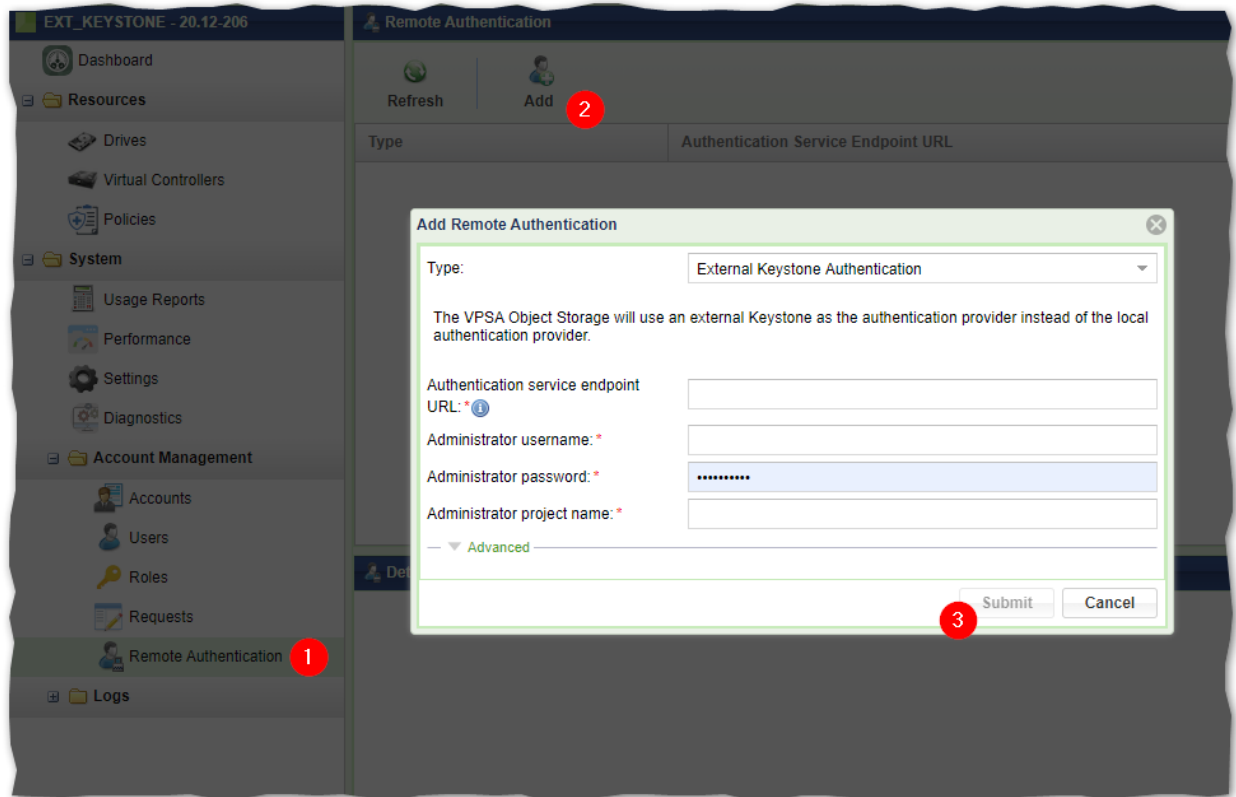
EXT_KEYSTONE - 20.12-206

Dashboard
Resources
Drives
Virtual Controllers
Policies
System
Usage Reports
Performance
Settings
Diagnostics
Account Management
Accounts
Users
Roles
Requests
Remote Authentication
1
Logs

Remote Authentication

Refresh
Add
2

| Type | Authentication Service Endpoint URL |
|---|---|

Det

Add Remote Authentication

Type: External Keystone Authentication

The VPSA Object Storage will use an external Keystone as the authentication provider instead of the local authentication provider.

Authentication service endpoint URL: *
Administrator username: *
Administrator password: * ••••••••••
Administrator project name: *

Advanced

Submit
Cancel
3